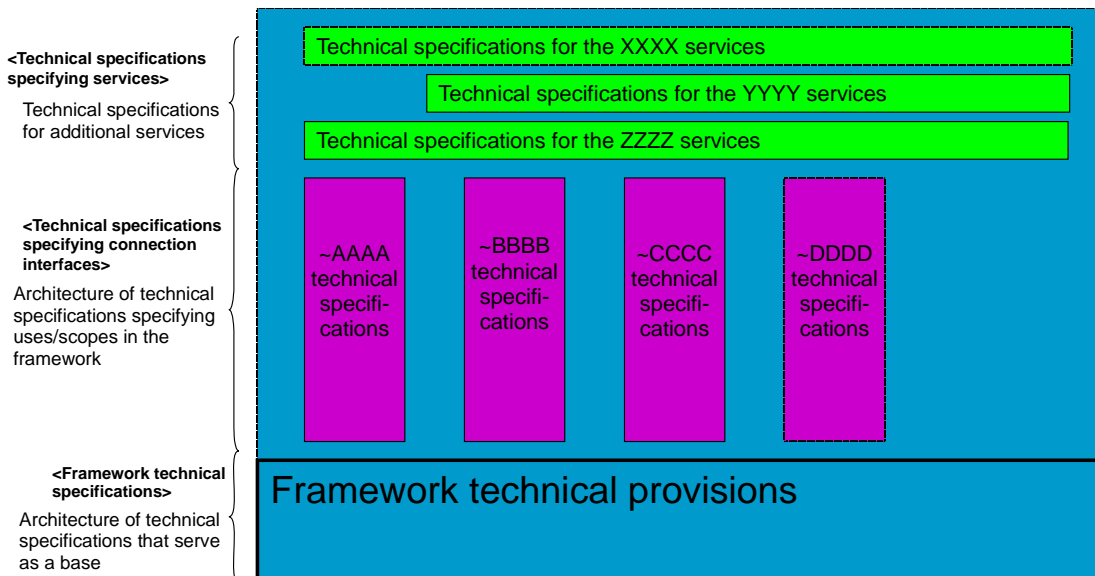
<Technical specifications specifying services>

Technical specifications for additional services

Technical specifications for the XXXX services

Technical specifications for the YYYY services

Technical specifications for the ZZZZ services

<Technical specifications specifying connection interfaces>

Architecture of technical specifications specifying uses/scopes in the framework

~AAAA technical specifications

~BBBB technical specifications

~CCCC technical specifications

~DDDD technical specifications

<Framework technical specifications>

Architecture of technical specifications that serve as a base

Framework technical provisions